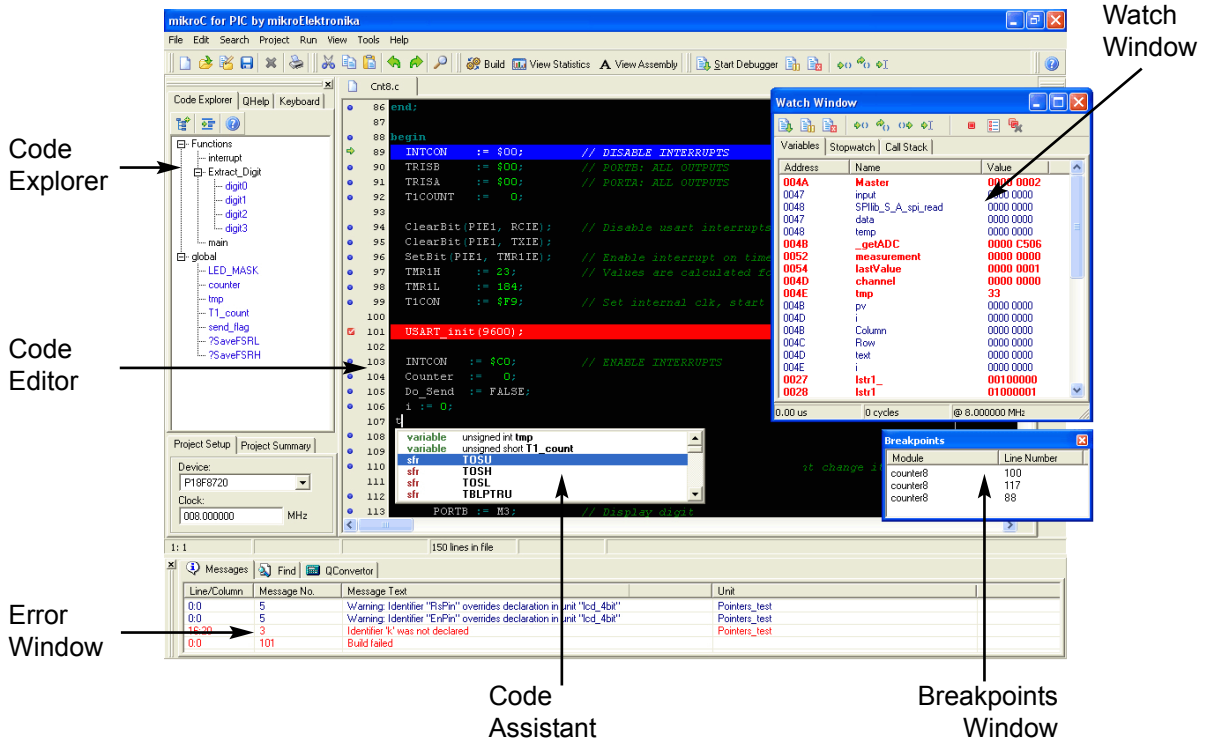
mikroC for PIC by mikroElektronika

File Edit Search Project Run View Tools Help

Build View Statistics View Assembly Start Debugger

Watch Window

Code Explorer QHelp Keyboard

Functions
interrupt
Extract_Digit
digit0
digit1
digit2
digit3
main
global
LED_MASK
counter
tmp
T1_count
send_flag
?SaveFSRL
?SaveFSRH

Code Explorer

Cnt8.c

86 end;
87
88 begin
89 INTCON := $00; // DISABLE INTERRUPTS
90 TRISB := $00; // PORTB: ALL OUTPUTS
91 TRISA := $00; // PORTA: ALL OUTPUTS
92 T1COUNT := 0;
93
94 ClearBit(PIE1, RCIE); // Disable usart interrupts
95 ClearBit(PIE1, TXIE);
96 SetBit(PIE1, TMR1IE); // Enable interrupt on time
97 TMR1H := 23; // Values are calculated fo
98 TMR1L := 184;
99 T1CON := $F9; // Set internal clk, start
100
101 USART_init(9600);
102
103 INTCON := $C0; // ENABLE INTERRUPTS
104 Counter := 0;
105 Do_Send := FALSE;
106 i := 0;
107 t
108
109
110
111
112
113 PORTB := M3; // Display digit

variable unsigned int tmp
variable unsigned short T1_count
sfr TOSU
sfr TOSH
sfr TOSL
sfr TBLPTRU

change it

Code Editor

Watch Window

Variables Stopwatch Call Stack

| Address | Name | Value |
|---|---|---|
| 004A | Master | 0000 0002 |
| 0047 | input | 0000 0000 |
| 0048 | SPIlib_S_A_spi_read | 0000 0000 |
| 0047 | data | 0000 0000 |
| 0048 | temp | 0000 0000 |
| 004B | _getADC | 0000 C506 |
| 0052 | measurement | 0000 0000 |
| 0054 | lastValue | 0000 0001 |
| 004D | channel | 0000 0000 |
| 004E | tmp | 33 |
| 004B | pv | 0000 0000 |
| 004D | i | 0000 0000 |
| 004B | Column | 0000 0000 |
| 004C | Row | 0000 0000 |
| 004D | text | 0000 0000 |
| 004E | i | 0000 0000 |
| 0027 | lstr1_ | 00100000 |
| 0028 | lstr1 | 01000001 |

0.00 us 0 cycles @ 8.000000 MHz

Breakpoints

| Module | Line Number |
|---|---|
| counter8 | 100 |
| counter8 | 117 |
| counter8 | 88 |

Project Setup Project Summary
Device:
P18F8720
Clock:
008.000000 MHz

1: 1 150 lines in file

Messages Find QConvertor

| Line/Column | Message No. | Message Text | Unit |
|---|---|---|---|
| 0:0 | 5 | Warning: Identifier "RsPin" overrides declaration in unit "lcd_4bit" | Pointers_test |
| 0:0 | 5 | Warning: Identifier "EnPin" overrides declaration in unit "lcd_4bit" | Pointers_test |
| 16:20 | 3 | Identifier 'k' was not declared | Pointers_test |
| 0:0 | 101 | Build failed | |

Error Window

Code Assistant

Breakpoints Window